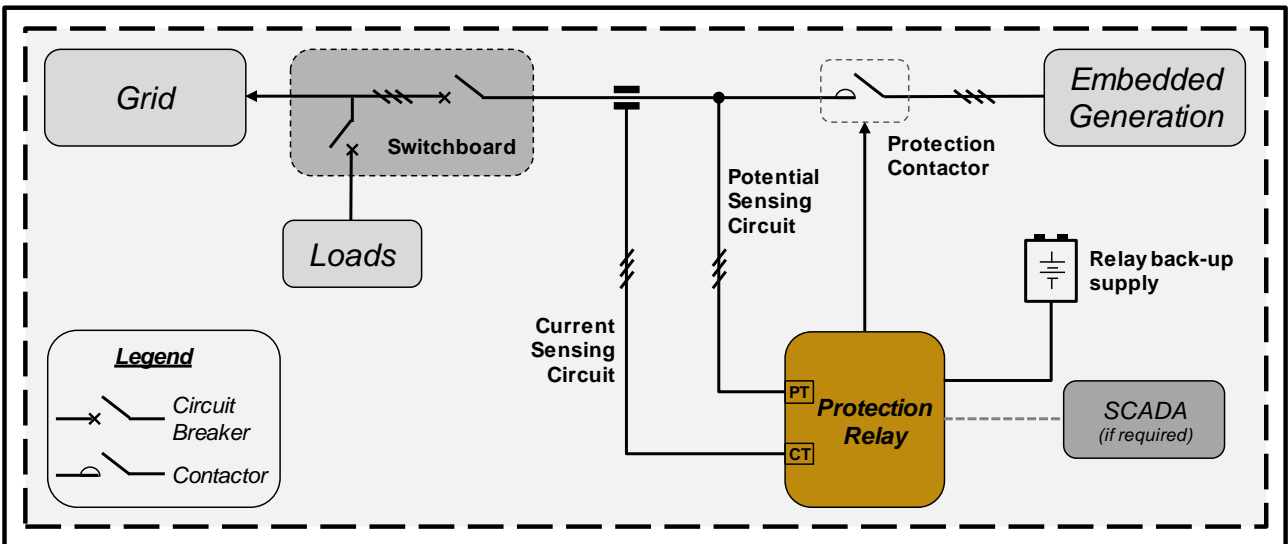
Grid

Switchboard

Loads

Embedded Generation

Protection Contactor

Potential Sensing Circuit

Relay back-up supply

Current Sensing Circuit

PT

CT

Protection Relay

SCADA
(if required)

Legend

Circuit Breaker

Contactor